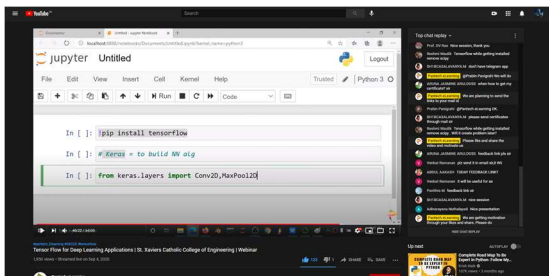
YouTube
Search

Untitled - Jupyter Notebook
localhost:8888/notebooks/Documents/Untitled.ipynb?kernel_name=python3

jupyter Untitled
Logout

File Edit View Insert Cell Kernel Help
Trusted | Python 3

Run Code

In [ ]: !pip install tensorflow

In [ ]: # Keras = to build NN alg

In [ ]: from keras.layers import Conv2D,MaxPool2D

Top chat replay

Prof. SV Rao Nice session, thank you
Rashmi Khushi Tensorflow while getting installed remove copy
Pantech eLearning @Pantech Panigrahi file will be
Pantech eLearning We are planning to send the links to your mail id
Pantech eLearning Please like and share the video and motivate us
Pantech eLearning We are getting motivation through your likes and shares. Please do

-46:22 / 1:44:00

Tensor Flow for Deep Learning Applications | St. Xaviers Catholic College of Engineering | Webinar

Up next
AUTOPLAY
Complete Road Map To Be Expert In Python | Follow My...